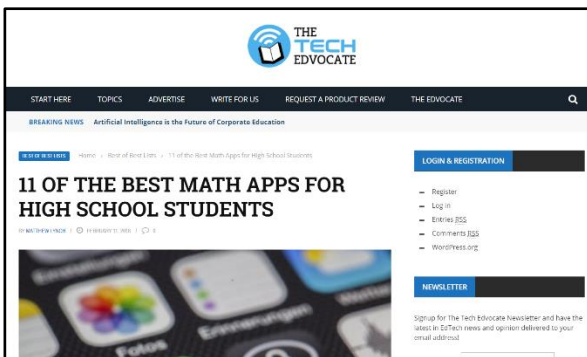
THE TECH EDVOCATE

START HERE TOPICS ADVERTISE WRITE FOR US REQUEST A PRODUCT REVIEW THE EDVOCATE

BREAKING NEWS Artificial Intelligence is the Future of Corporate Education

BEST OF BEST LISTS Home › Best of Best Lists › 11 of the Best Math Apps for High School Students

11 OF THE BEST MATH APPS FOR HIGH SCHOOL STUDENTS

BY MATTHEW LYNCH | FEBRUARY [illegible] | 0

Fotos

Erinnerungen

LOGIN & REGISTRATION

– Register
– Log in
– Entries RSS
– Comments RSS
– WordPress.org

NEWSLETTER

Signup for The Tech Edvocate Newsletter and have the latest in EdTech news and opinion delivered to your email address!